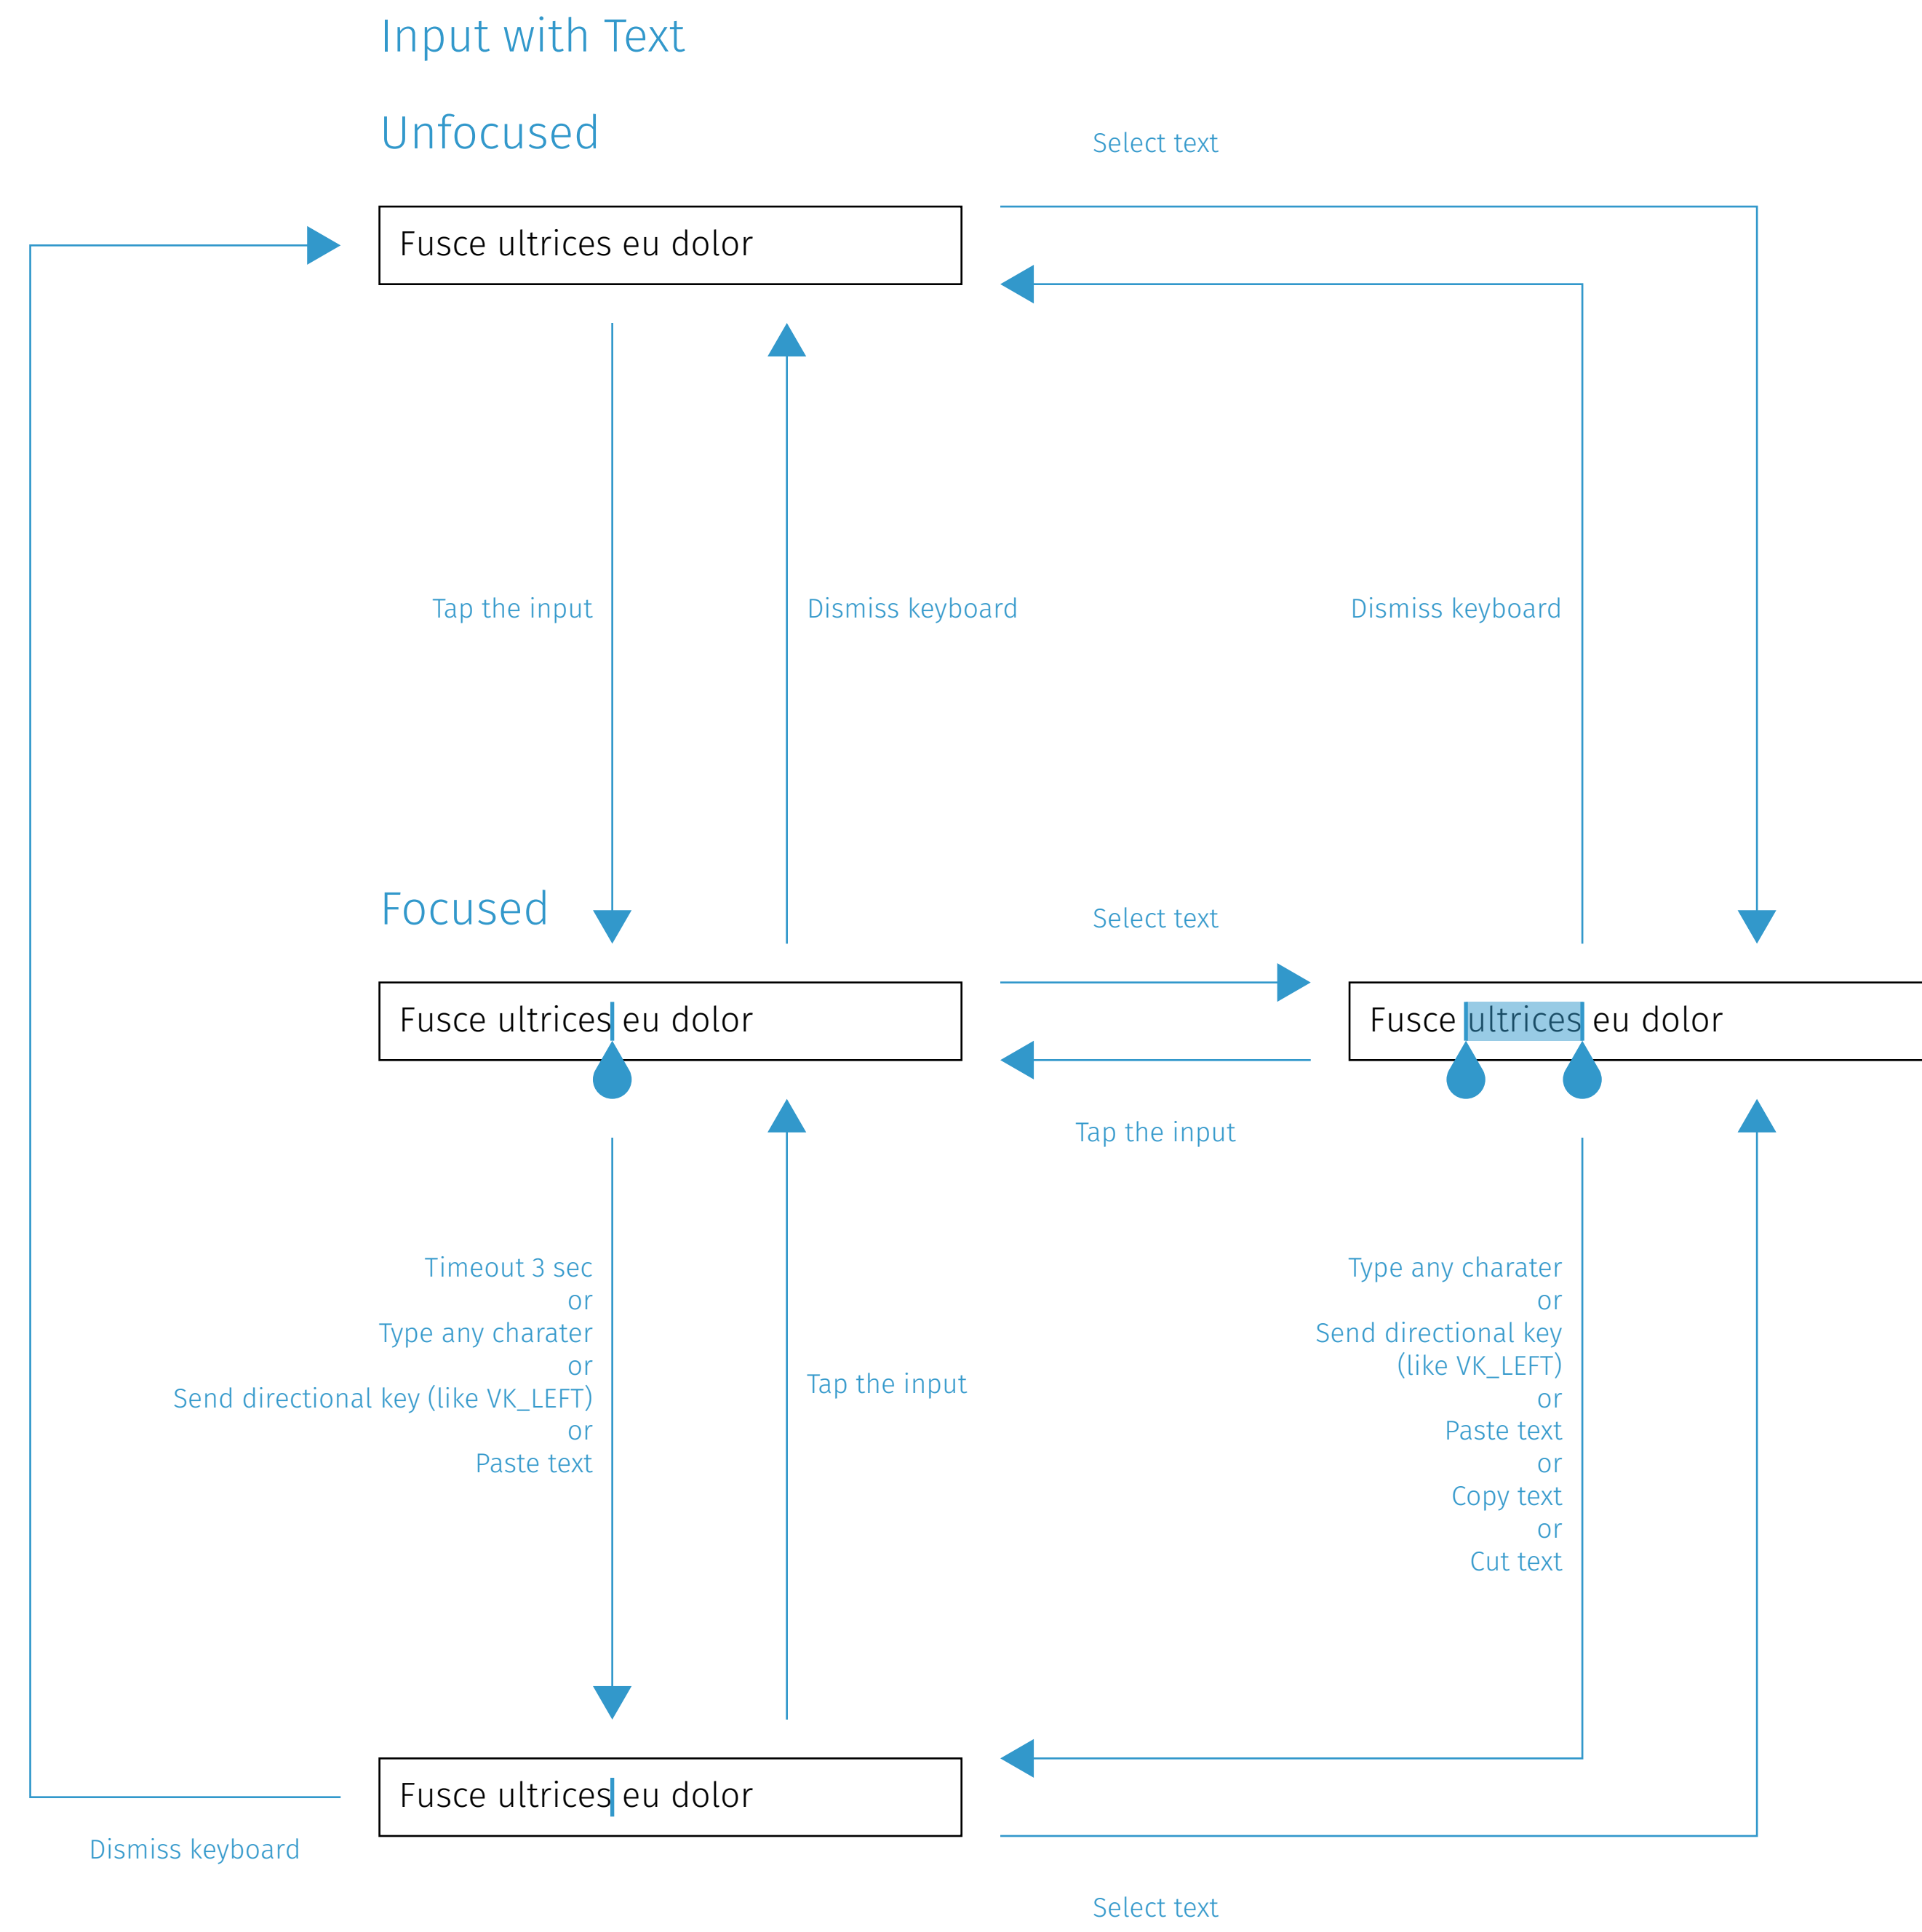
Input with Text

Unfocused

Select text

Fusce ultrices eu dolor

Tap the input

Dismiss keyboard

Dismiss keyboard

Focused

Select text

Fusce ultrices eu dolor

Fusce ultrices eu dolor

Tap the input

Timeout 3 sec
or
Type any charater
or
Send directional key (like VK_LEFT)
or
Paste text

Tap the input

Type any charater
or
Send directional key
(like VK_LEFT)
or
Paste text
or
Copy text
or
Cut text

Fusce ultrices eu dolor

Dismiss keyboard

Select text